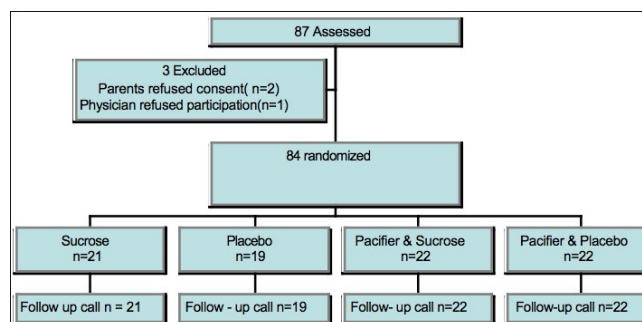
87 Assessed

3 Excluded
Parents refused consent( n=2)
Physician refused participation(n=1)

84 randomized

Sucrose
n=21

Placebo
n=19

Pacifier & Sucrose
n=22

Pacifier & Placebo
n=22

Follow up call n = 21

Follow - up call n=19

Follow- up call n=22

Follow-up call n =22